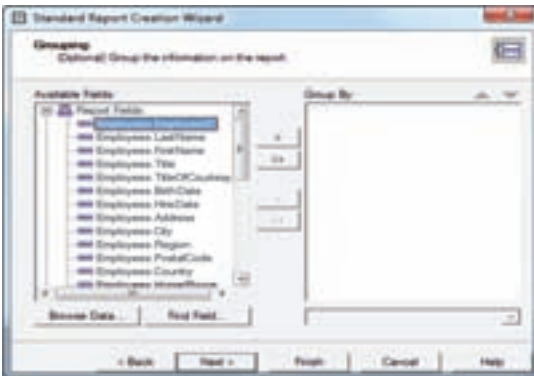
Standard Report Creation Wizard

Grouping
(Optional) Group the information on the report.

Available Fields:
Report Fields
Employees.EmployeeID
Employees.LastName
Employees.FirstName
Employees.Title
Employees.TitleOfCourtesy
Employees.BirthDate
Employees.HireDate
Employees.Address
Employees.City
Employees.Region
Employees.PostalCode
Employees.Country
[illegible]

Group By:

>
>>
<
<<

Browse Data...
Find Field...

< Back
Next >
Finish
Cancel
Help